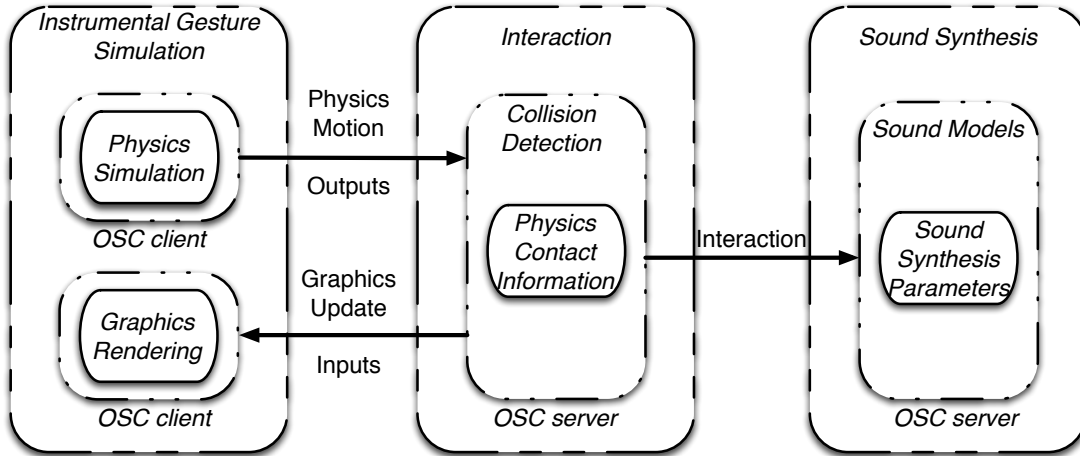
Instrumental Gesture Simulation

Physics Simulation

OSC client

Graphics Rendering

OSC client

Physics Motion

Outputs

Graphics Update

Inputs

Interaction

Collision Detection

Physics Contact Information

OSC server

Interaction

Sound Synthesis

Sound Models

Sound Synthesis Parameters

OSC server